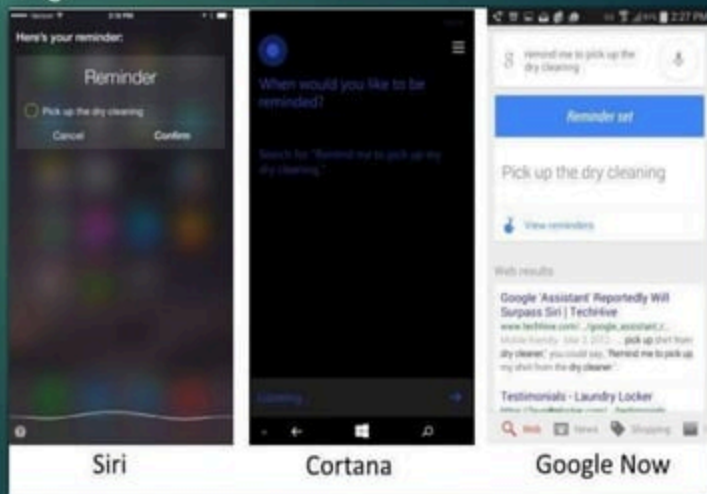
Here's your reminder:

Reminder

Pick up the dry cleaning

Cancel

Confirm

When would you like to be reminded?

Search for "Remind me to pick up my dry cleaning"

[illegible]

2:27 PM

remind me to pick up the dry cleaning

Reminder set

Pick up the dry cleaning

View reminders

Web results

Google 'Assistant' Reportedly Will Surpass Siri | TechHive

www.techhive.com/.../google_assistant_r...

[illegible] pick up shirt from dry cleaner" you could say, "Remind me to pick up my shirt from the dry cleaner"

Testimonials - Laundry Locker

Web

News

Shopping

Siri

Cortana

Google Now